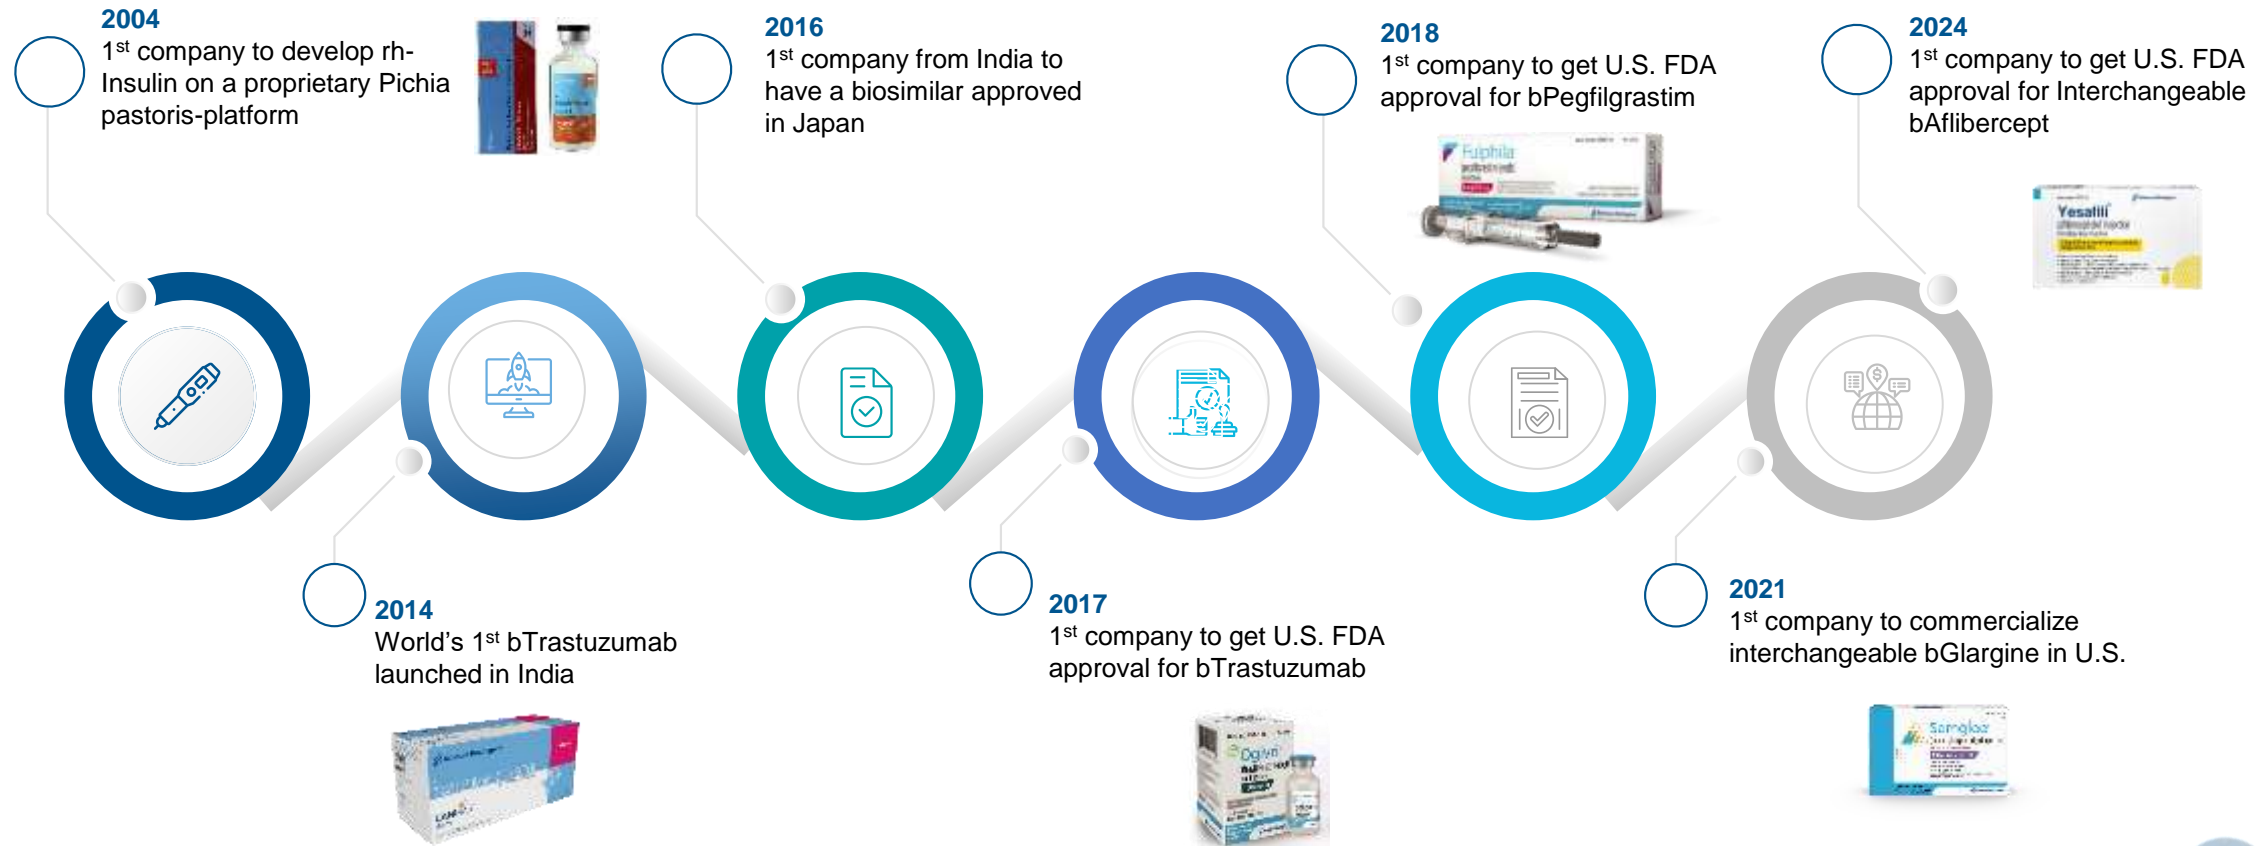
2004
1$^{st}$ company to develop rh-Insulin on a proprietary Pichia pastoris-platform

2016
1$^{st}$ company from India to have a biosimilar approved in Japan

2018
1$^{st}$ company to get U.S. FDA approval for bPegfilgrastim

Fulphila

2024
1$^{st}$ company to get U.S. FDA approval for Interchangeable bAflibercept

Yesafili

2014
World's 1$^{st}$ bTrastuzumab launched in India

2017
1$^{st}$ company to get U.S. FDA approval for bTrastuzumab

Ogivri

2021
1$^{st}$ company to commercialize interchangeable bGlargine in U.S.

Semglee